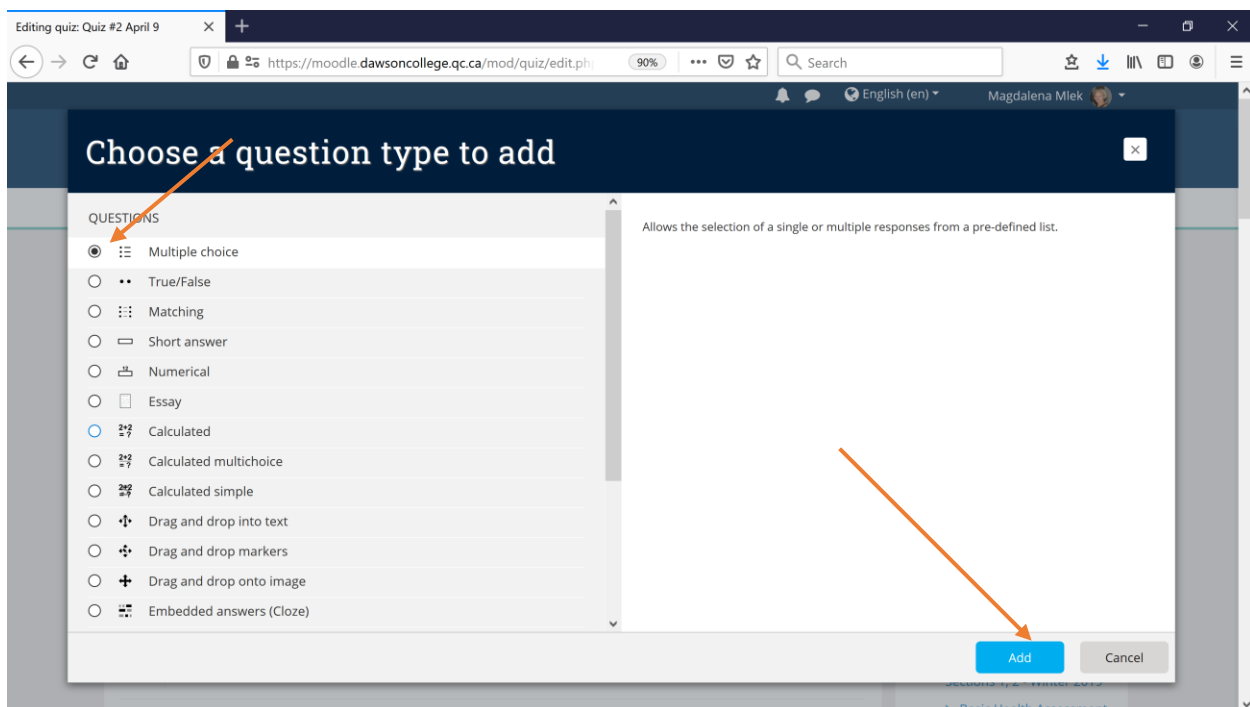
Editing quiz: Quiz #2 April 9

https://moodle.dawsoncollege.qc.ca/mod/quiz/edit.ph

90%

Search

English (en)

Magdalena Mlek

Choose a question type to add

QUESTIONS

Multiple choice

True/False

Matching

Short answer

Numerical

Essay

Calculated

Calculated multichoice

Calculated simple

Drag and drop into text

Drag and drop markers

Drag and drop onto image

Embedded answers (Cloze)

Allows the selection of a single or multiple responses from a pre-defined list.

Add

Cancel